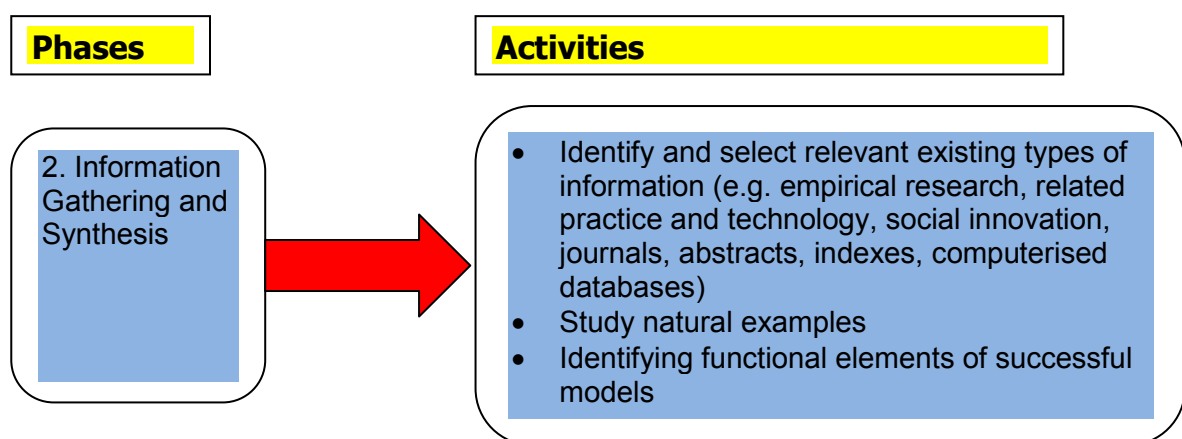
Phases

Activities

2. Information Gathering and Synthesis

- Identify and select relevant existing types of information (e.g. empirical research, related practice and technology, social innovation, journals, abstracts, indexes, computerised databases)
- Study natural examples
- Identifying functional elements of successful models